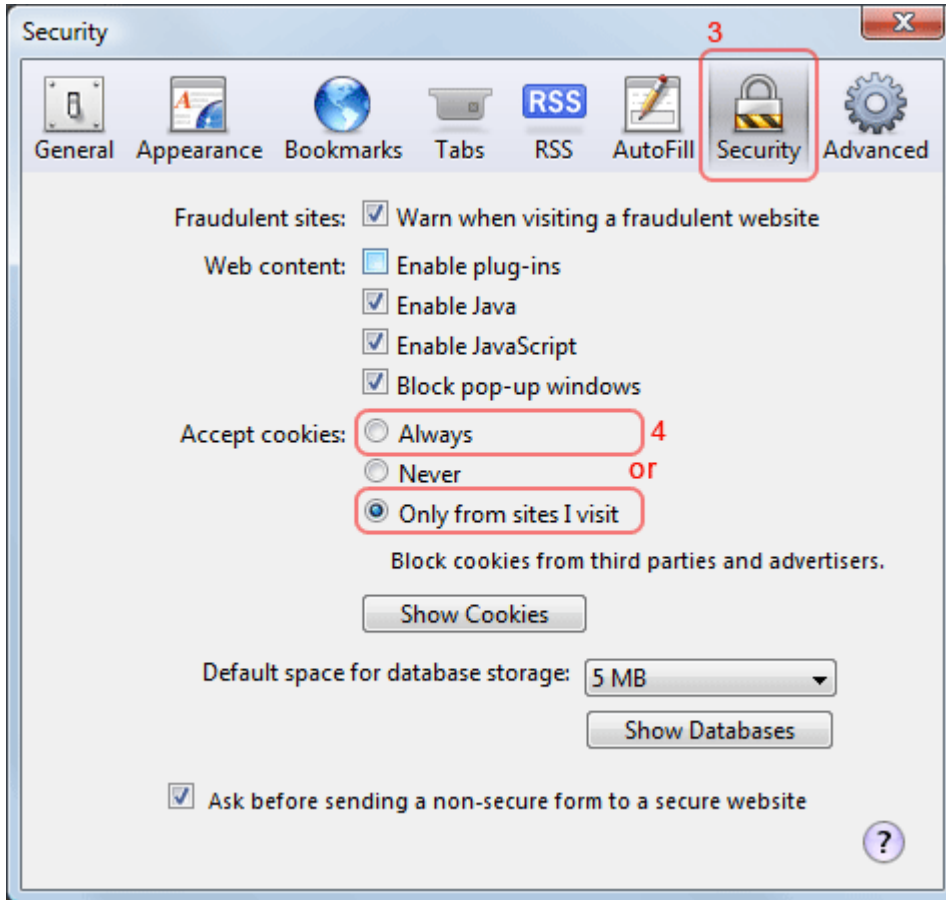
Security

3

General Appearance Bookmarks Tabs RSS RSS AutoFill Security Advanced

Fraudulent sites: Warn when visiting a fraudulent website

Web content: Enable plug-ins

Enable Java

Enable JavaScript

Block pop-up windows

Accept cookies: Always

4

Never

or

Only from sites I visit

Block cookies from third parties and advertisers.

Show Cookies

Default space for database storage: 5 MB

Show Databases

Ask before sending a non-secure form to a secure website

?